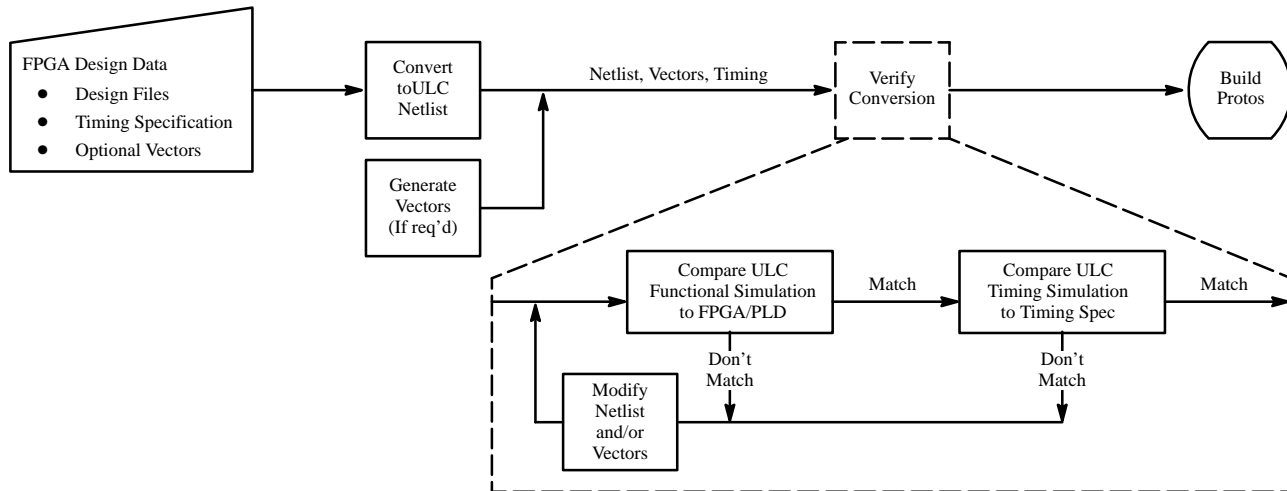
FPGA Design Data
- Design Files
- Timing Specification
- Optional Vectors

Convert toULC Netlist

Netlist, Vectors, Timing

Verify Conversion

Build Protos

Generate Vectors (If req'd)

Compare ULC Functional Simulation to FPGA/PLD

Match

Compare ULC Timing Simulation to Timing Spec

Match

Don't Match

Don't Match

Modify Netlist and/or Vectors